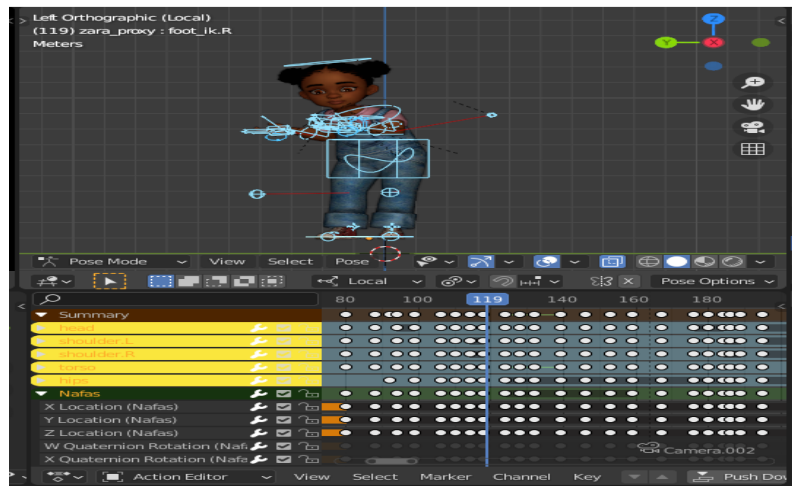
Left Orthographic (Local)
(119) zara_proxy : foot_ik.R
Meters

Z
Y
X

Pose Mode
View
Select
Pose
Local
Pose Options

80
100
119
140
160
180

Summary
head
shoulder.L
shoulder.R
torso
hips
Nafas
X Location (Nafas)
Y Location (Nafas)
Z Location (Nafas)
W Quaternion Rotation (Nafa
X Quaternion Rotation (Nafa

Camera.002

Action Editor
View
Select
Marker
Channel
Key
Push Do